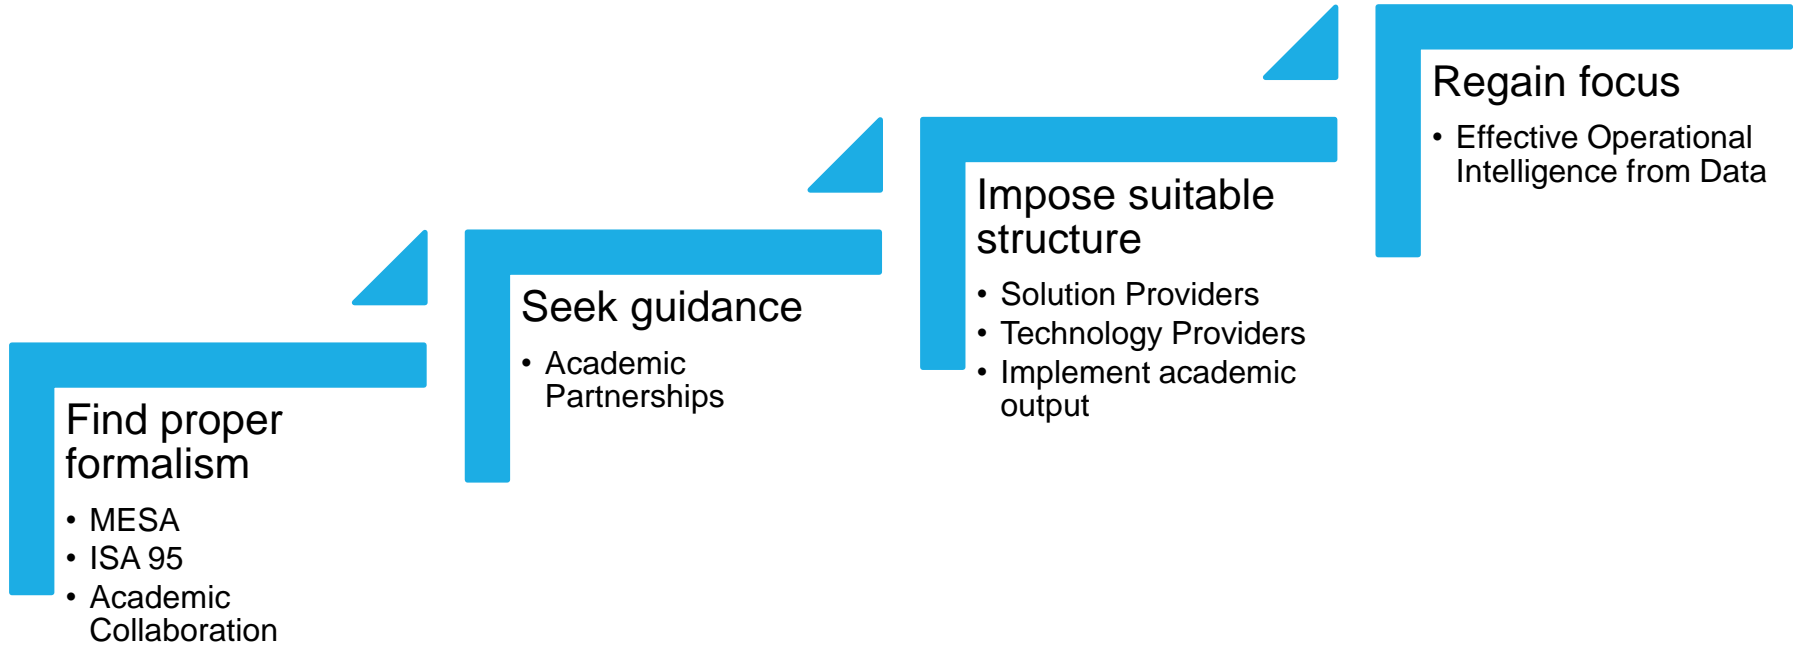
Find proper formalism

- MESA
- ISA 95
- Academic Collaboration

Seek guidance

- Academic Partnerships

Impose suitable structure

- Solution Providers
- Technology Providers
- Implement academic output

Regain focus

- Effective Operational Intelligence from Data